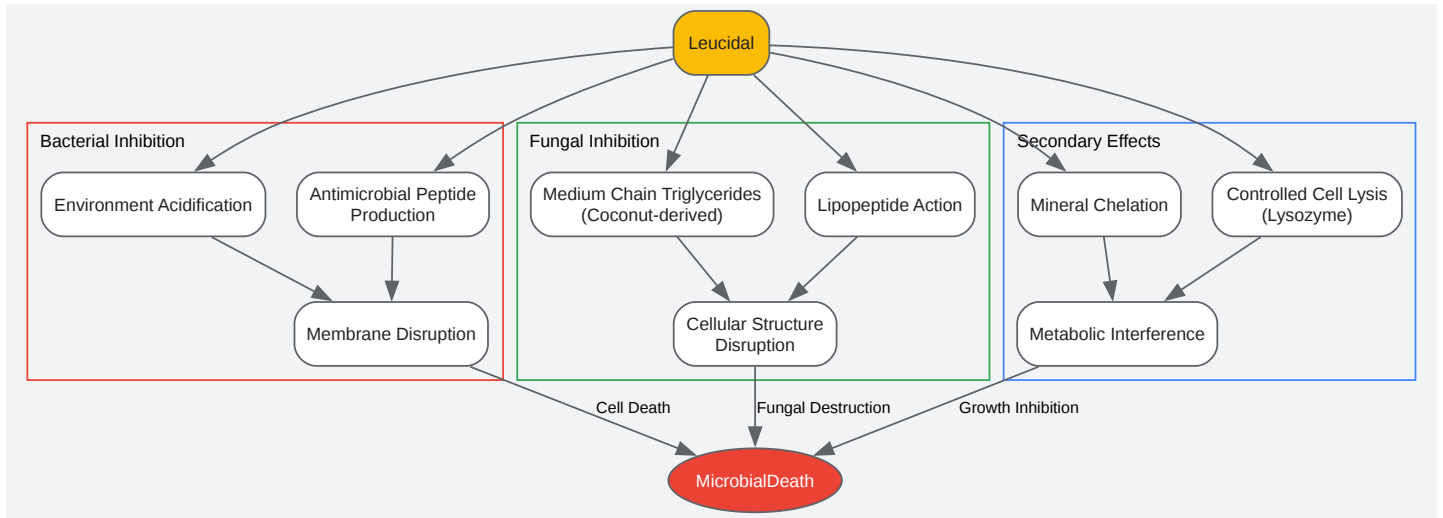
Leucidal

Bacterial Inhibition

Environment Acidification

Antimicrobial Peptide Production

Membrane Disruption

Fungal Inhibition

Medium Chain Triglycerides (Coconut-derived)

Lipopeptide Action

Cellular Structure Disruption

Secondary Effects

Mineral Chelation

Controlled Cell Lysis (Lysozyme)

Metabolic Interference

Cell Death

Fungal Destruction

Growth Inhibition

MicrobialDeath